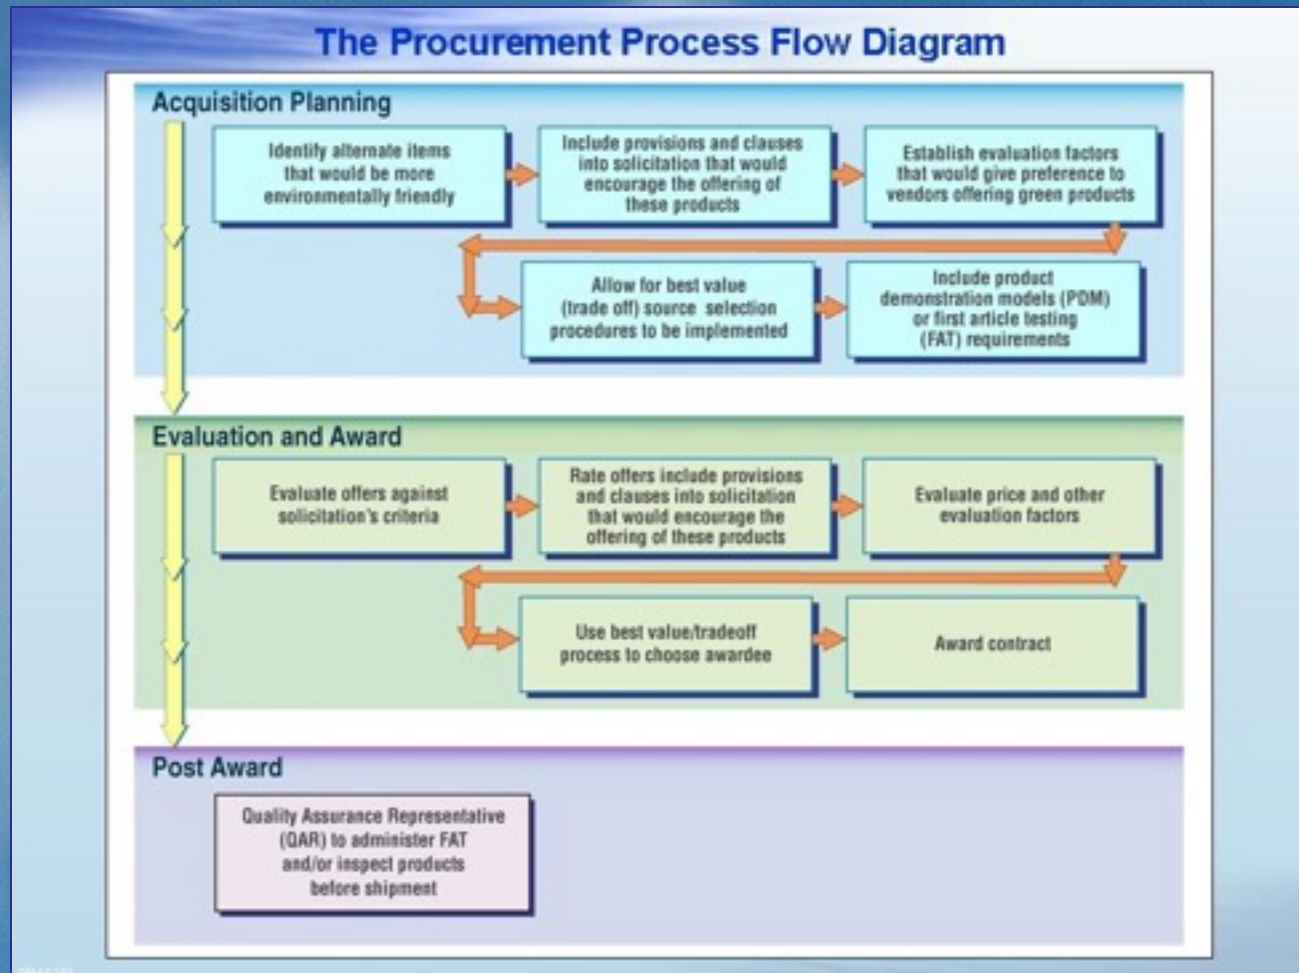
The Procurement Process Flow Diagram

Acquisition Planning

Identify alternate items that would be more environmentally friendly

Include provisions and clauses into solicitation that would encourage the offering of these products

Establish evaluation factors that would give preference to vendors offering green products

Allow for best value (trade off) source selection procedures to be implemented

Include product demonstration models (PDM) or first article testing (FAT) requirements

Evaluation and Award

Evaluate offers against solicitation's criteria

Rate offers include provisions and clauses into solicitation that would encourage the offering of these products

Evaluate price and other evaluation factors

Use best value/tradeoff process to choose awardee

Award contract

Post Award

Quality Assurance Representative (QAR) to administer FAT and/or inspect products before shipment